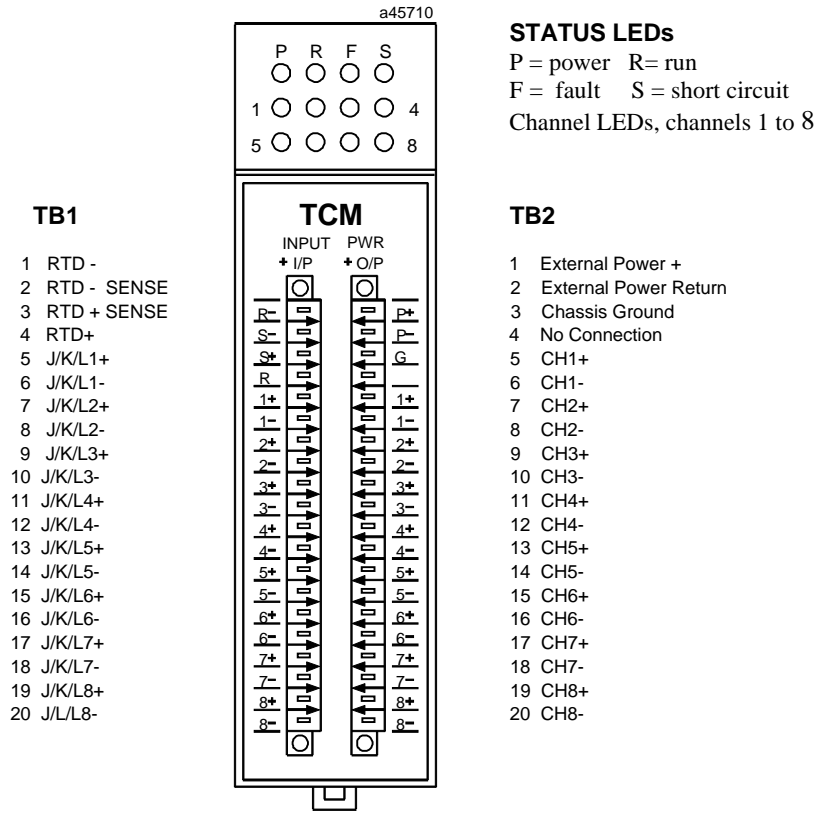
a45710

P R F S

1 4

5 8

STATUS LEDs
P = power R= run
F = fault S = short circuit
Channel LEDs, channels 1 to 8

TB1

1 RTD -
2 RTD - SENSE
3 RTD + SENSE
4 RTD+
5 J/K/L1+
6 J/K/L1-
7 J/K/L2+
8 J/K/L2-
9 J/K/L3+
10 J/K/L3-
11 J/K/L4+
12 J/K/L4-
13 J/K/L5+
14 J/K/L5-
15 J/K/L6+
16 J/K/L6-
17 J/K/L7+
18 J/K/L7-
19 J/K/L8+
20 J/L/L8-

TCM

INPUT
+ I/P

PWR
+ O/P

R-
S-
S+
R
1+
1-
2+
2-
3+
3-
4+
4-
5+
5-
6+
6-
7+
7-
8+
8-

P+
P-
G
1+
1-
2+
2-
3+
3-
4+
4-
5+
5-
6+
6-
7+
7-
8+
8-

TB2

1 External Power +
2 External Power Return
3 Chassis Ground
4 No Connection
5 CH1+
6 CH1-
7 CH2+
8 CH2-
9 CH3+
10 CH3-
11 CH4+
12 CH4-
13 CH5+
14 CH5-
15 CH6+
16 CH6-
17 CH7+
18 CH7-
19 CH8+
20 CH8-